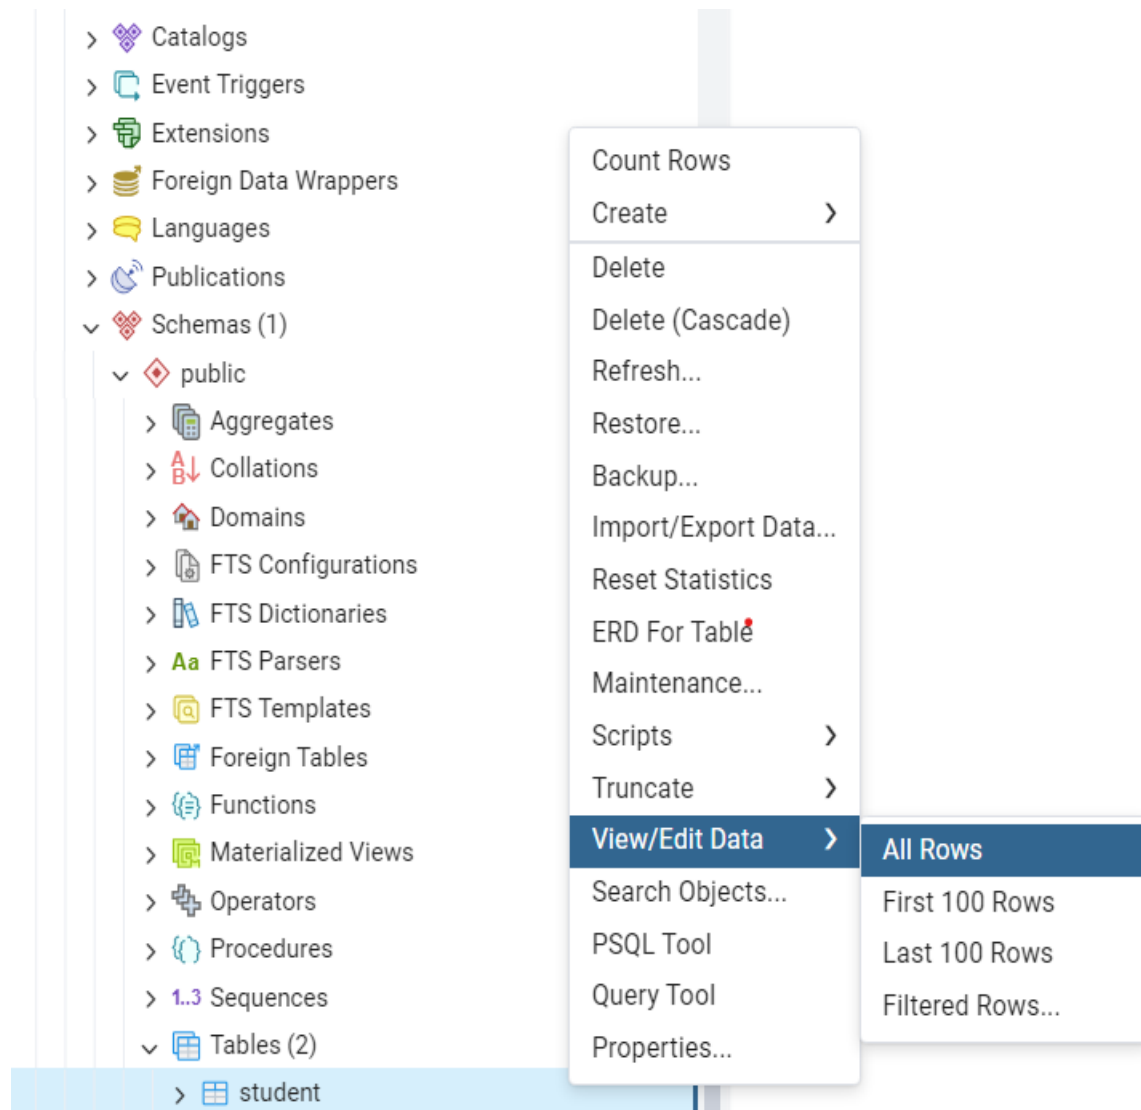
Catalogs
Event Triggers
Extensions
Foreign Data Wrappers
Languages
Publications
Schemas (1)
public
Aggregates
Collations
Domains
FTS Configurations
FTS Dictionaries
FTS Parsers
FTS Templates
Foreign Tables
Functions
Materialized Views
Operators
Procedures
Sequences
Tables (2)
student

Count Rows
Create
Delete
Delete (Cascade)
Refresh...
Restore...
Backup...
Import/Export Data...
Reset Statistics
ERD For Table
Maintenance...
Scripts
Truncate
View/Edit Data
Search Objects...
PSQL Tool
Query Tool
Properties...

All Rows
First 100 Rows
Last 100 Rows
Filtered Rows...